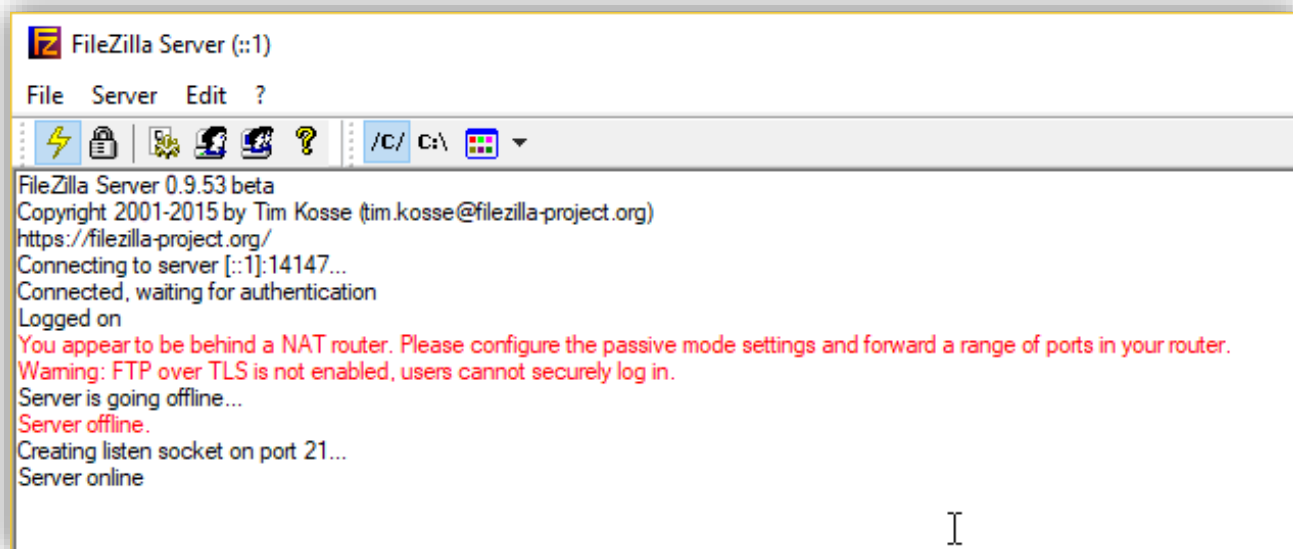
FileZilla Server (::1)

File Server Edit ?

/C/ C:\

FileZilla Server 0.9.53 beta
Copyright 2001-2015 by Tim Kosse (tim.kosse@filezilla-project.org)
https://filezilla-project.org/
Connecting to server [::1]:14147...
Connected, waiting for authentication
Logged on
You appear to be behind a NAT router. Please configure the passive mode settings and forward a range of ports in your router.
Warning: FTP over TLS is not enabled, users cannot securely log in.
Server is going offline...
Server offline.
Creating listen socket on port 21...
Server online